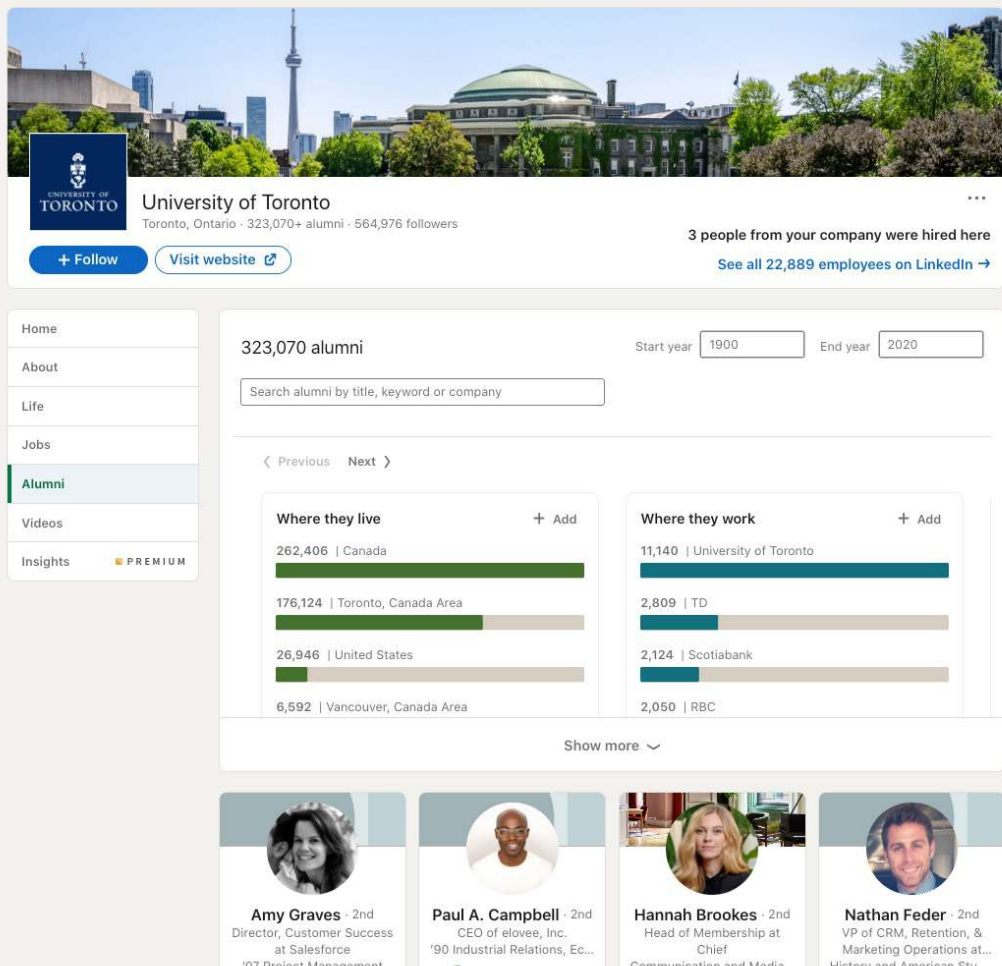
UNIVERSITY OF TORONTO

University of Toronto
Toronto, Ontario · 323,070+ alumni · 564,976 followers

+ Follow
Visit website

...
3 people from your company were hired here
See all 22,889 employees on LinkedIn →

Home
About
Life
Jobs
Alumni
Videos
Insights PREMIUM

323,070 alumni
Start year 1900
End year 2020
Search alumni by title, keyword or company

〈 Previous Next 〉

Where they live + Add
262,406 | Canada
176,124 | Toronto, Canada Area
26,946 | United States
6,592 | Vancouver, Canada Area

Where they work + Add
11,140 | University of Toronto
2,809 | TD
2,124 | Scotiabank
2,050 | RBC

Show more

Amy Graves · 2nd
Director, Customer Success at Salesforce
'07 Project Management

Paul A. Campbell · 2nd
CEO of elovee, Inc.
'90 Industrial Relations, Ec...

Hannah Brookes · 2nd
Head of Membership at Chief
Communication and Media

Nathan Feder · 2nd
VP of CRM, Retention, & Marketing Operations at...
History and American Stu...